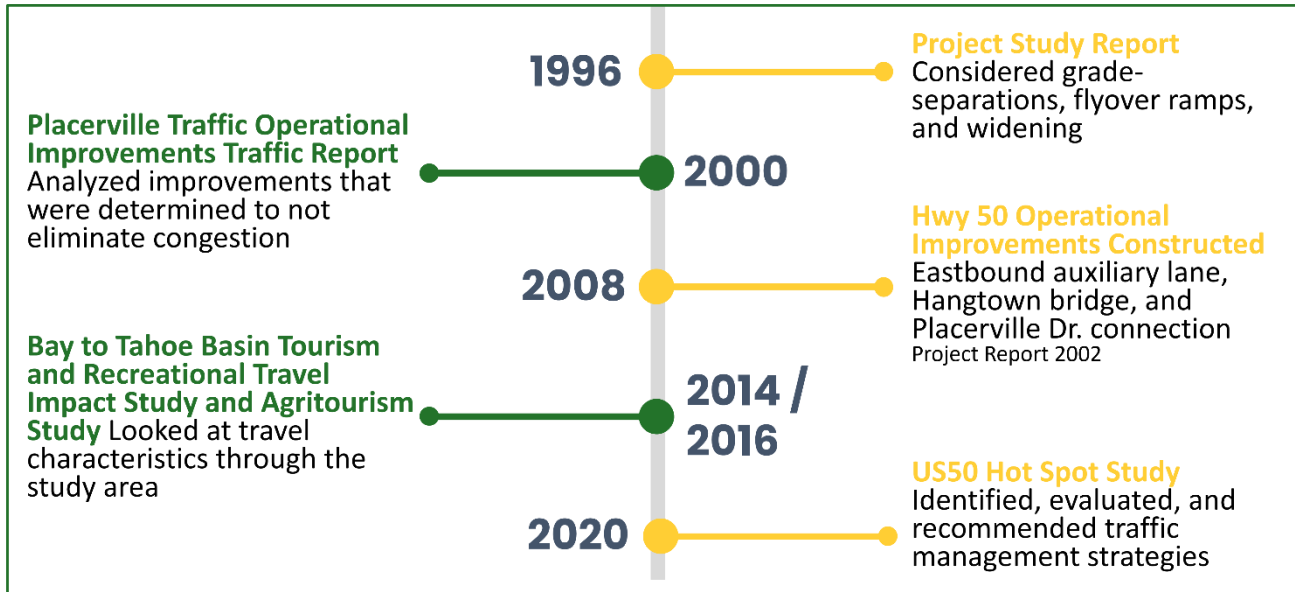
1996

Project Study Report
Considered grade-separations, flyover ramps, and widening

Placerville Traffic Operational Improvements Traffic Report
Analyzed improvements that were determined to not eliminate congestion

2000

Hwy 50 Operational Improvements Constructed
Eastbound auxiliary lane, Hangtown bridge, and Placerville Dr. connection
Project Report 2002

2008

Bay to Tahoe Basin Tourism and Recreational Travel Impact Study and Agritourism Study Looked at travel characteristics through the study area

2014 / 2016

US50 Hot Spot Study
Identified, evaluated, and recommended traffic management strategies

2020